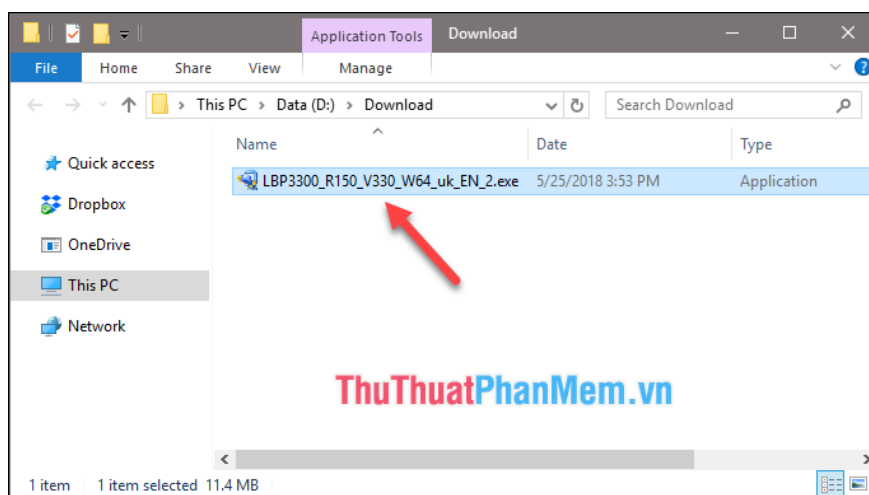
Application Tools Download

File Home Share View Manage

> This PC > Data (D:) > Download

Search Download

Quick access

Dropbox

OneDrive

This PC

Network

| Name | Date | Type |
|---|---|---|
| LBP3300_R150_V330_W64_uk_EN_2.exe | 5/25/2018 3:53 PM | Application |

ThuThuatPhanMem.vn

1 item 1 item selected 11.4 MB